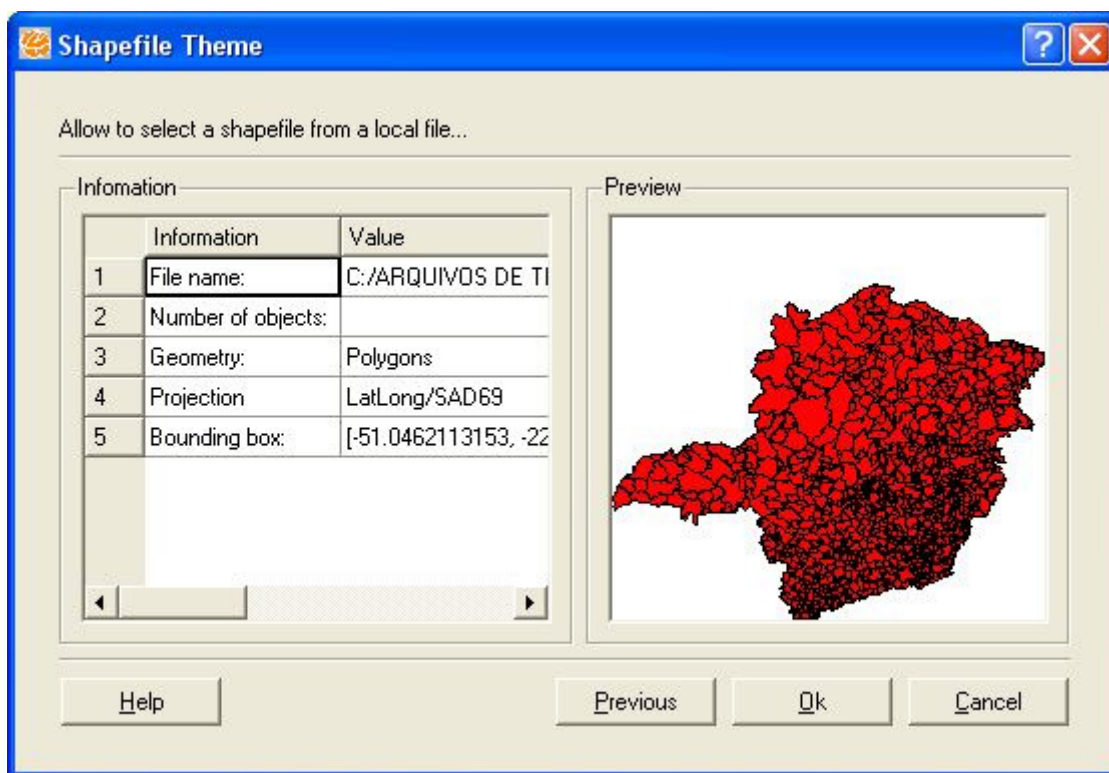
Shapefile Theme

Allow to select a shapefile from a local file...

Infomation

| | Information | Value |
|---|---|---|
| 1 | File name: | C:/ARQUIVOS DE TI |
| 2 | Number of objects: | |
| 3 | Geometry: | Polygons |
| 4 | Projection | LatLong/SAD69 |
| 5 | Bounding box: | [-51.0462113153, -22 |

Preview

Help

Previous

Ok

Cancel